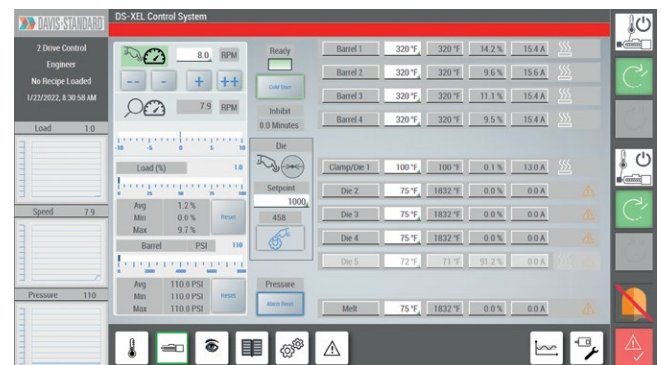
DAVIS-STANDARD

DS-XEL Control System

2 Drive Control
Engineer
No Recipe Loaded
1/22/2022, 8:30:58 AM

Load 1.0

Speed 7.9

Pressure 110

8.0 RPM

-- - + ++

7.9 RPM

-10 -5 0 5 10

Load (%) 1.0

0 25 50 75 100

| Avg | 1.2 % |
|---|---|
| Min | 0.0 % |
| Max | 9.7 % |

Reset

Barrel PSI 110

0 2000 4000 6000 8000

| Avg | 110.0 PSI |
|---|---|
| Min | 110.0 PSI |
| Max | 110.0 PSI |

Reset

Ready

Cold Start

Inhibit
0.0 Minutes

Die

Setpoint
1000

458

Pressure

Alarm Reset

| Barrel 1 | 320 °F | 320 °F | 14.2 % | 15.4 A |
|---|---|---|---|---|
| Barrel 2 | 320 °F | 320 °F | 9.6 % | 15.6 A |
| Barrel 3 | 320 °F | 320 °F | 11.1 % | 15.4 A |
| Barrel 4 | 320 °F | 320 °F | 9.5 % | 15.4 A |
| Clamp/Die 1 | 100 °F | 100 °F | 0.1 % | 13.0 A |
| Die 2 | 75 °F | 1832 °F | 0.0 % | 0.0 A |
| Die 3 | 75 °F | 1832 °F | 0.0 % | 0.0 A |
| Die 4 | 75 °F | 1832 °F | 0.0 % | 0.0 A |
| Die 5 | 72 °F | 71 °F | 91.2 % | 0.0 A |
| Melt | 75 °F | 1832 °F | 0.0 % | 0.0 A |